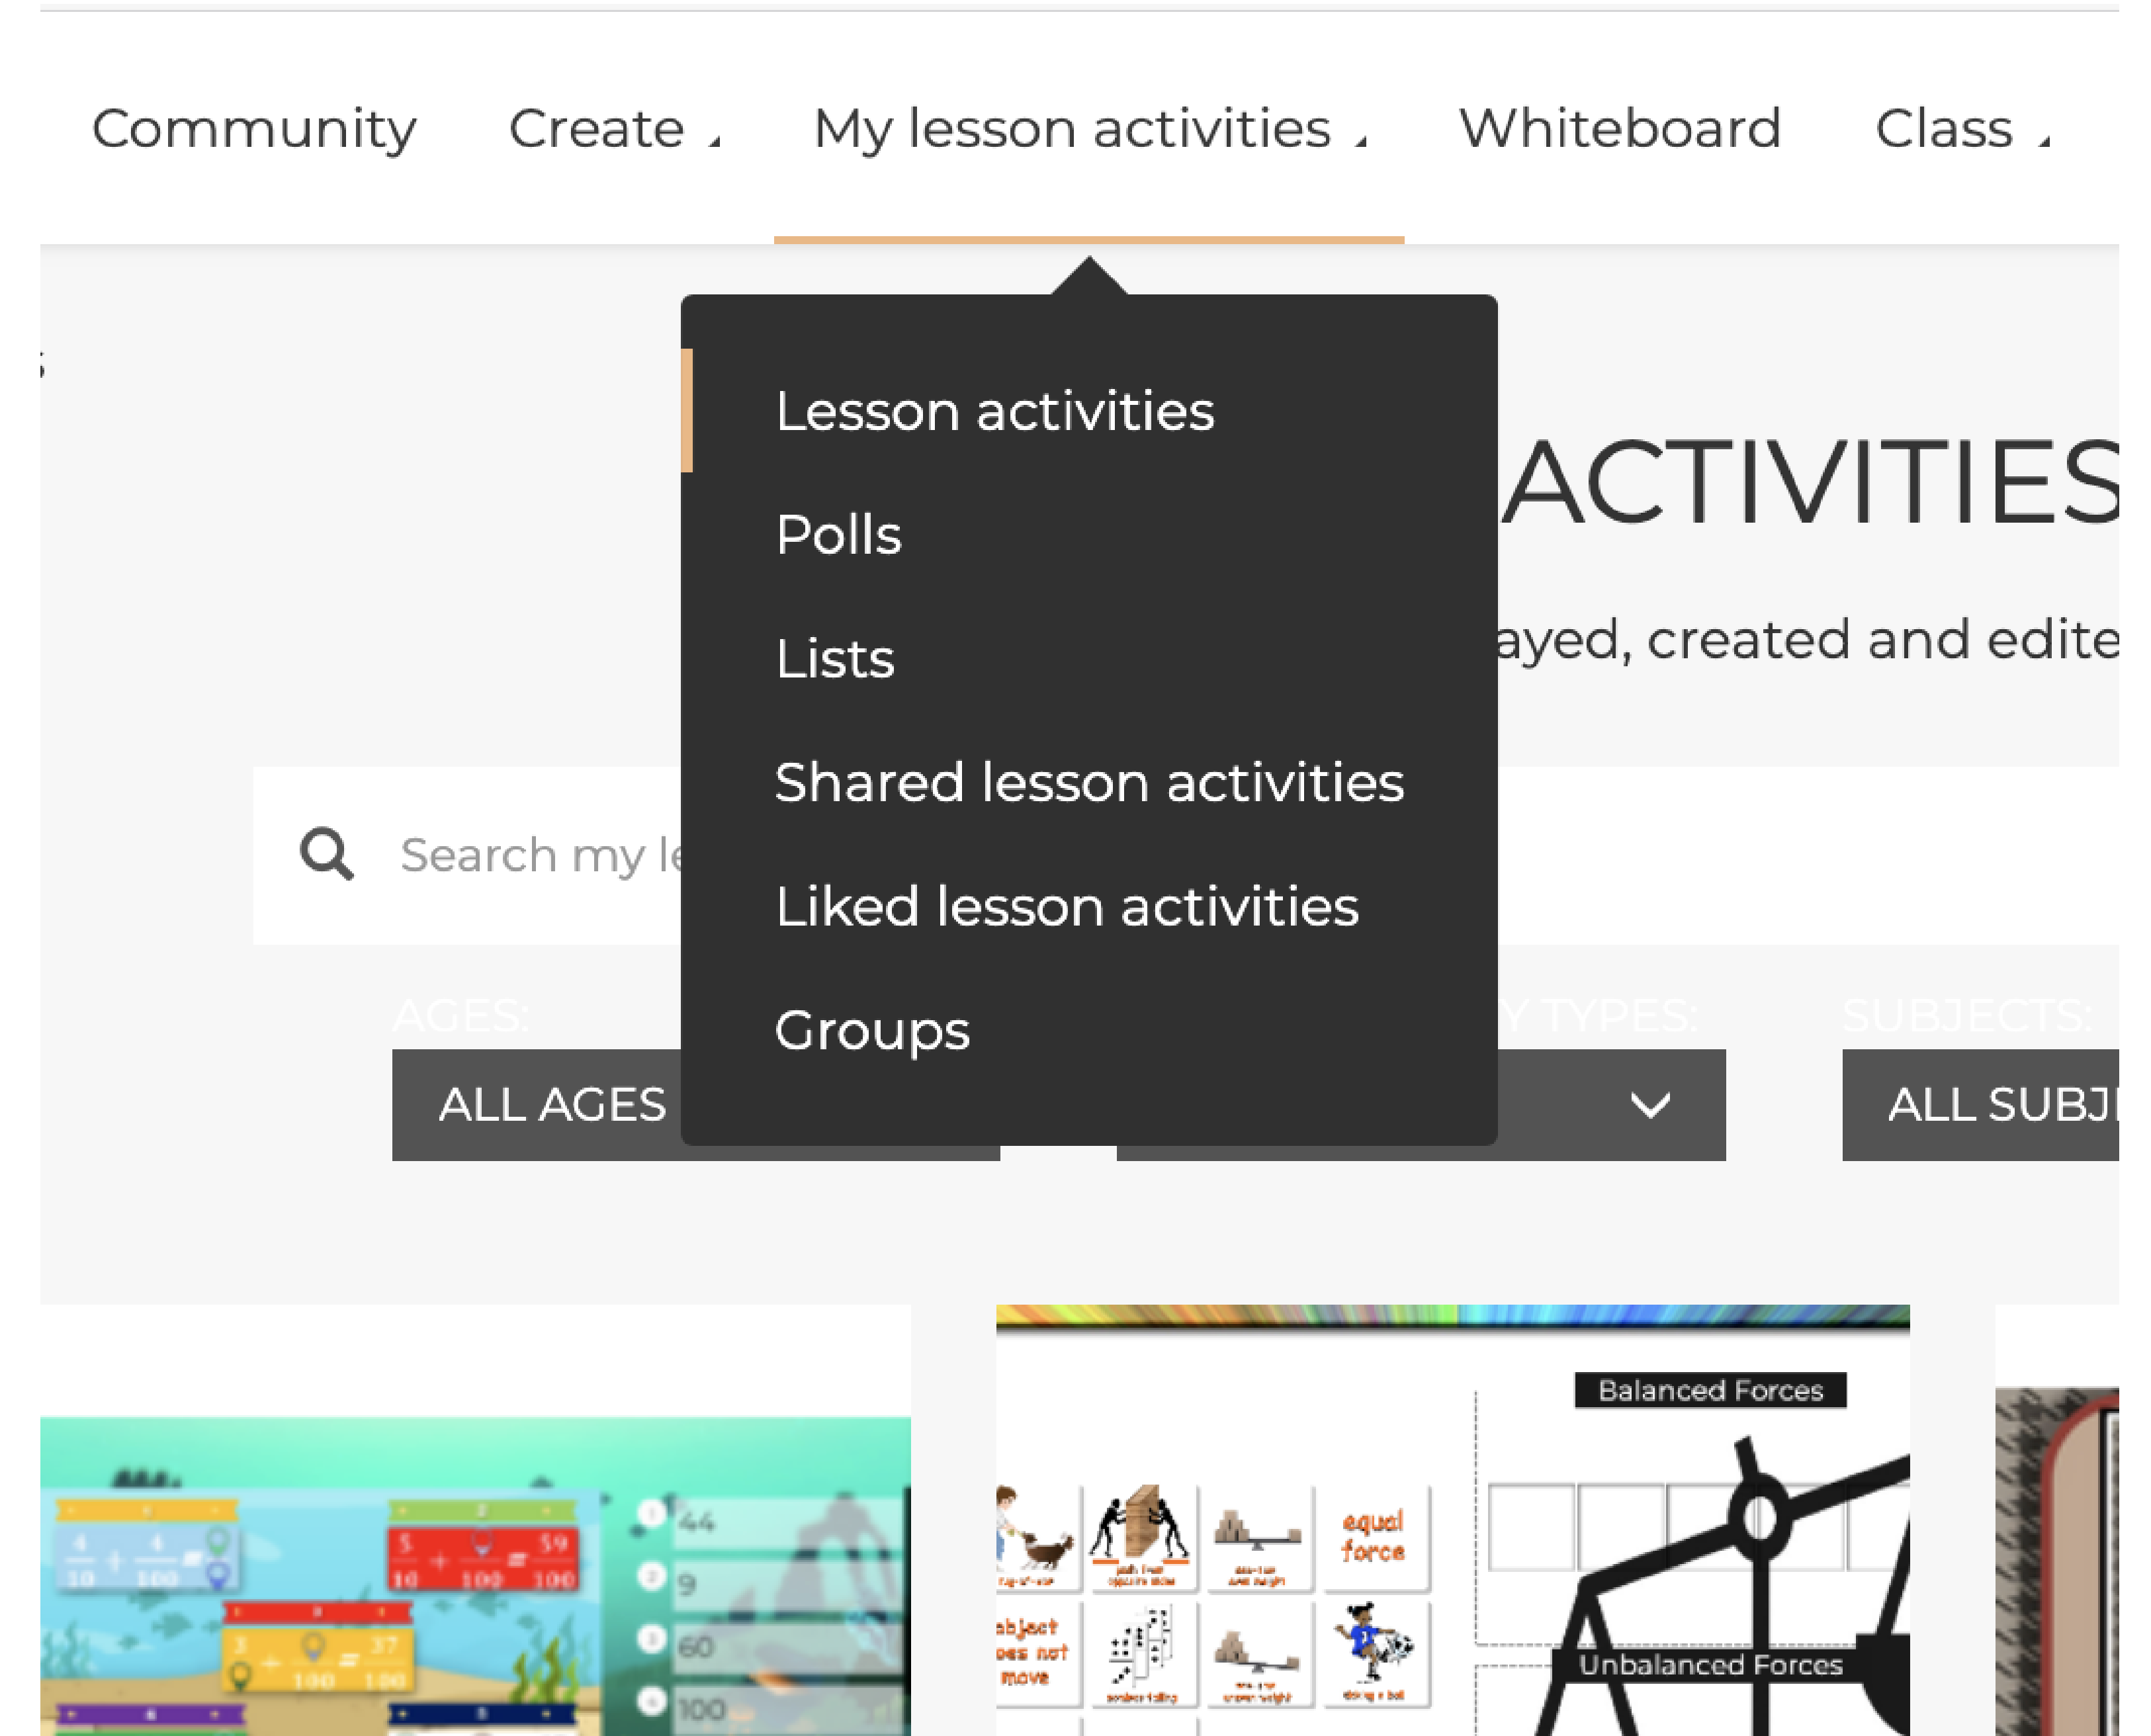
Community Create My lesson activities Whiteboard Class

Lesson activities
Polls
Lists
Shared lesson activities
Liked lesson activities
Groups

ACTIVITIES

ayed, created and edite

Search my le

AGES:
ALL AGES

Y TYPES:

SUBJECTS:
ALL SUBJ

Balanced Forces

equal force

object does not move

Unbalanced Forces

44
9
60
100